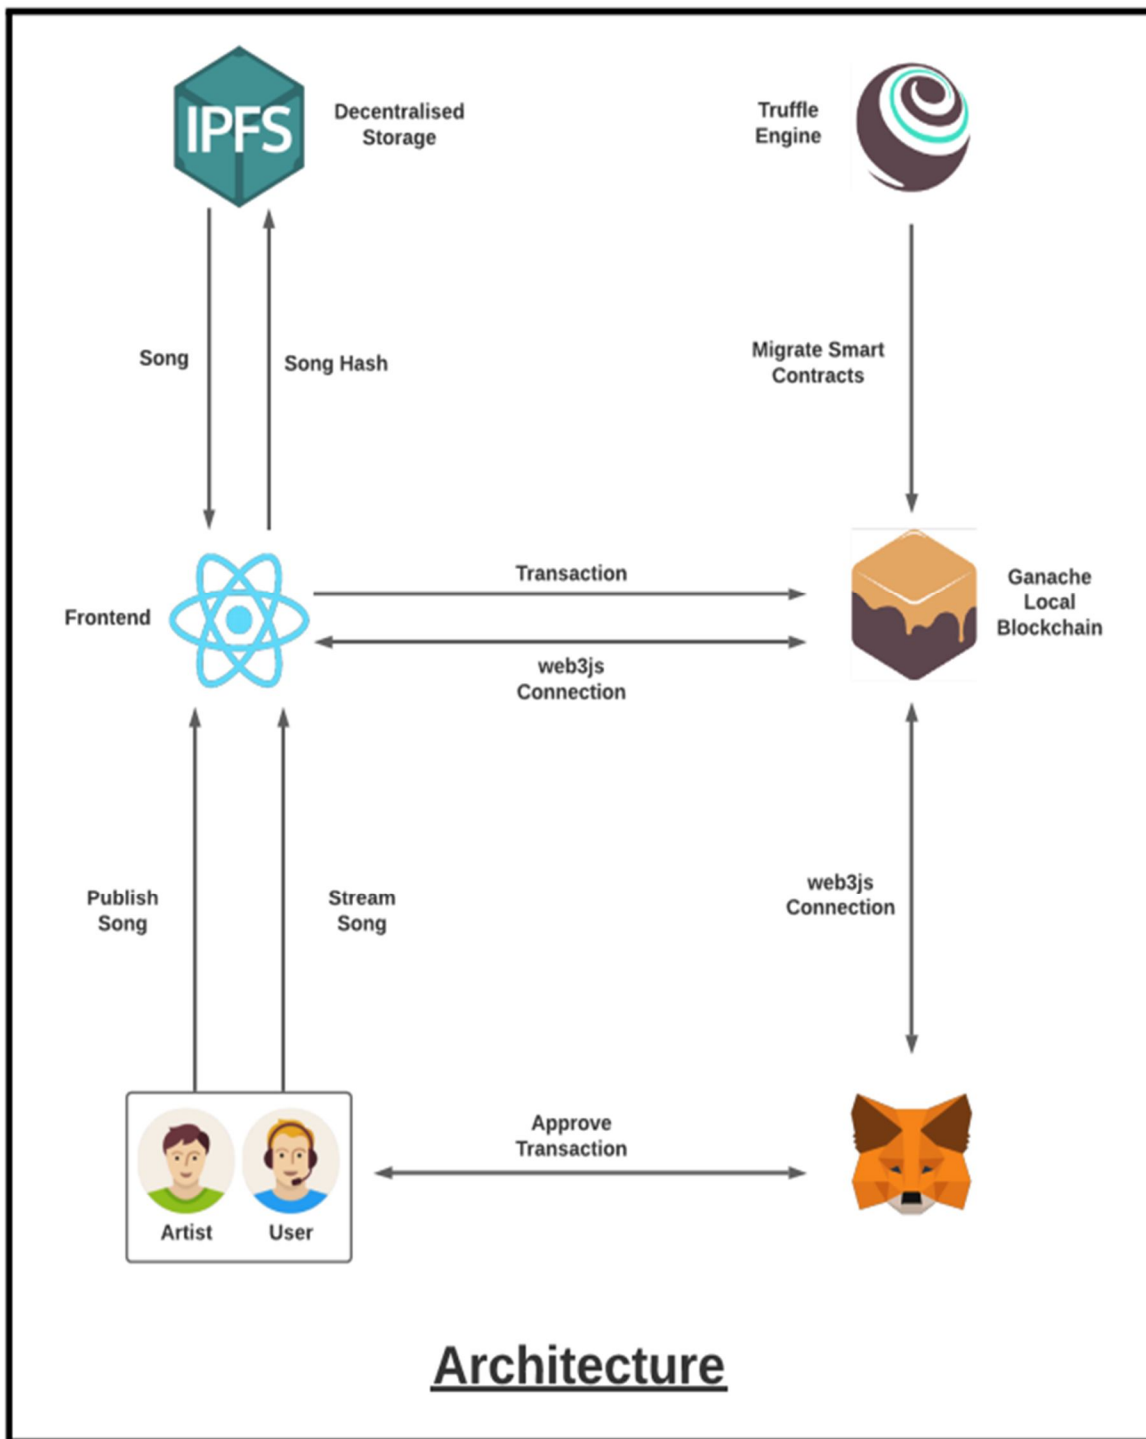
IPFS

Decentralised Storage

Truffle Engine

Song

Song Hash

Migrate Smart Contracts

Frontend

Transaction

web3js Connection

Ganache Local Blockchain

Publish Song

Stream Song

web3js Connection

Approve Transaction

Artist

User

Architecture